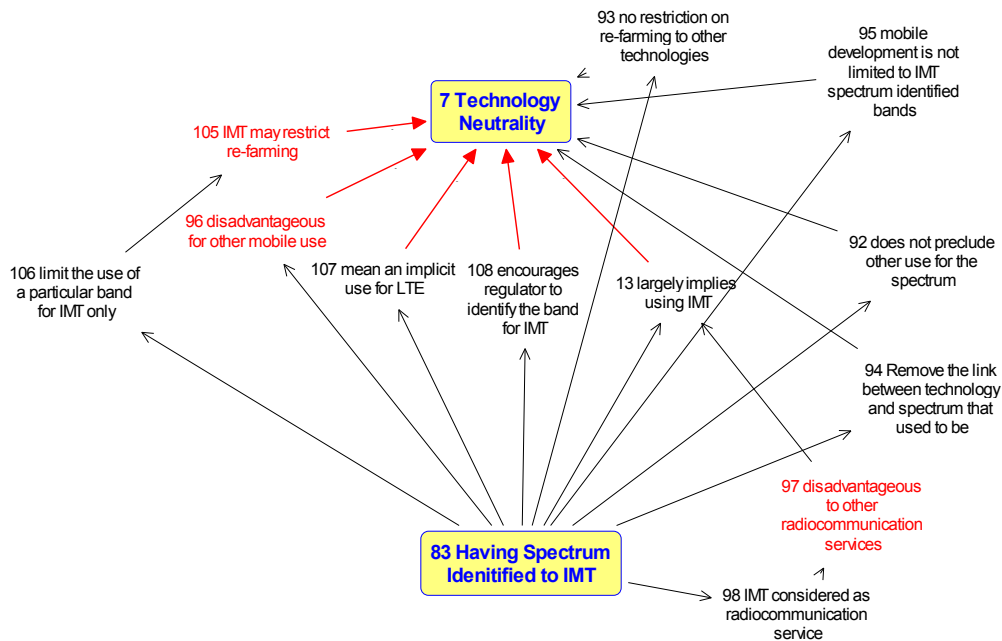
93 no restriction on re-farming to other technologies

95 mobile development is not limited to IMT spectrum identified bands

7 Technology Neutrality

105 IMT may restrict re-farming

96 disadvantageous for other mobile use

106 limit the use of a particular band for IMT only

107 mean an implicit use for LTE

108 encourages regulator to identify the band for IMT

13 largely implies using IMT

92 does not preclude other use for the spectrum

94 Remove the link between technology and spectrum that used to be

97 disadvantageous to other radiocommunication services

83 Having Spectrum Idenitified to IMT

98 IMT considered as radiocommunication service